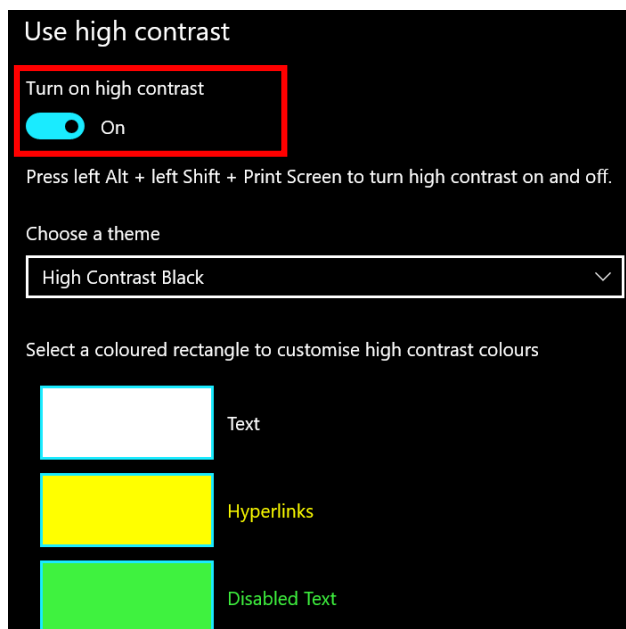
Use high contrast

Turn on high contrast

On

Press left Alt + left Shift + Print Screen to turn high contrast on and off.

Choose a theme

High Contrast Black

Select a coloured rectangle to customise high contrast colours

Text

Hyperlinks

Disabled Text